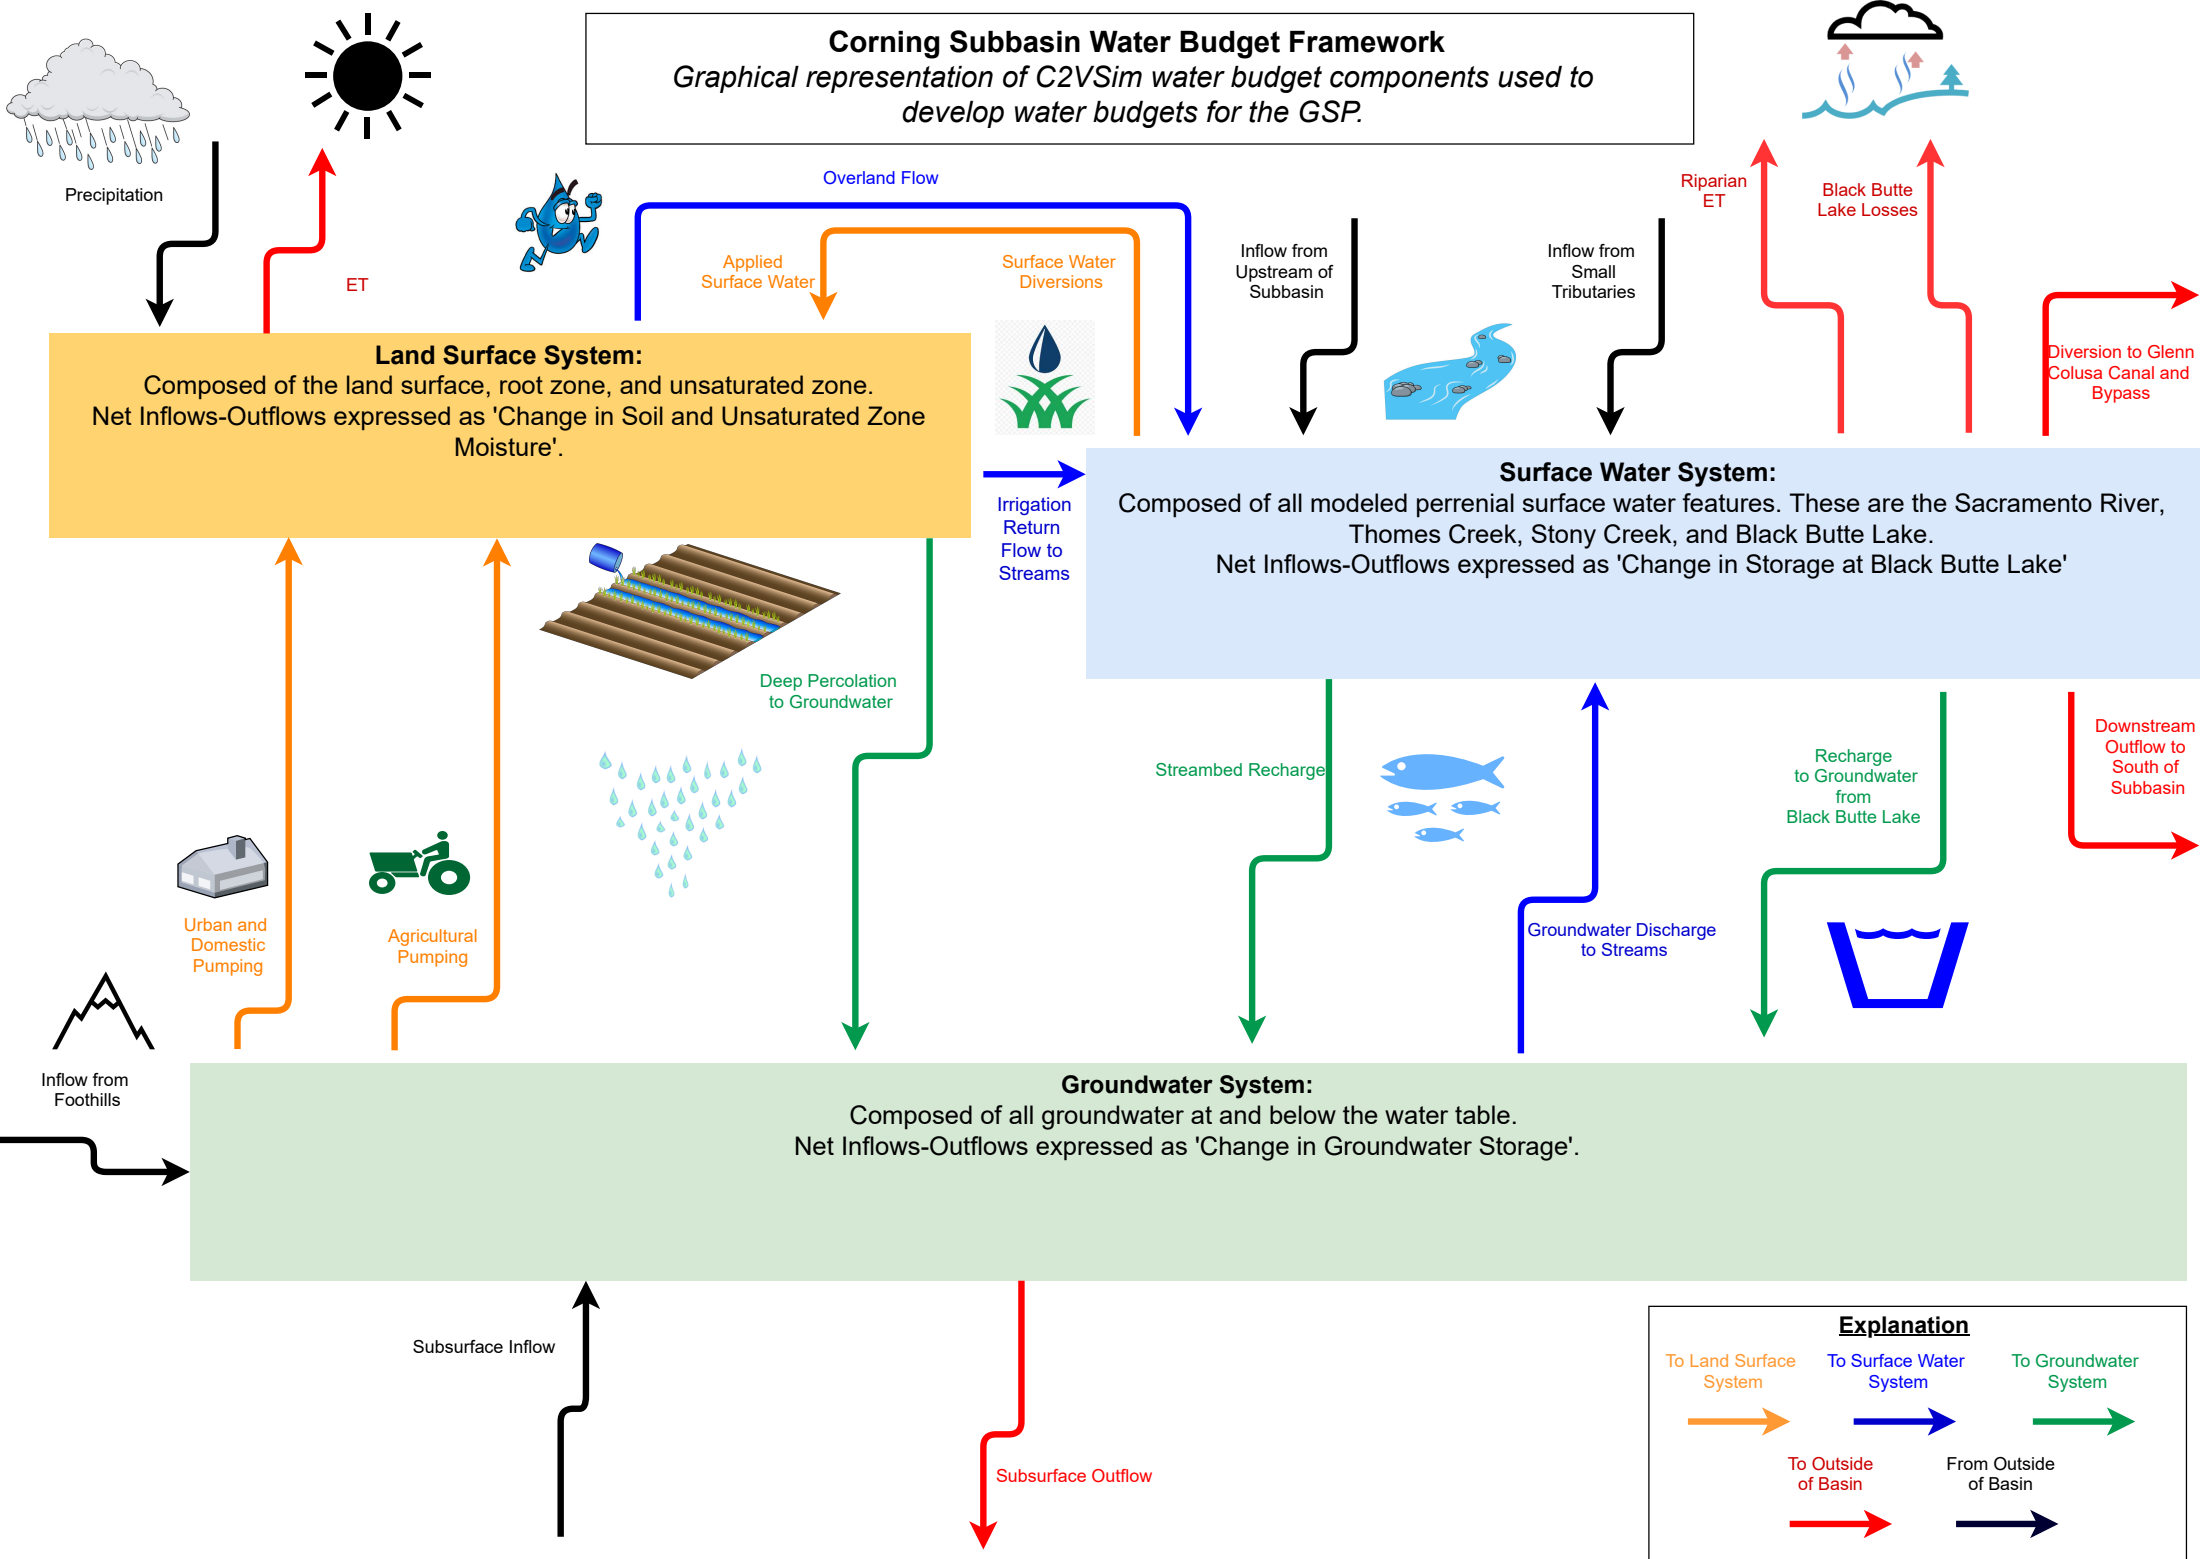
Corning Subbasin Water Budget Framework
Graphical representation of C2VSim water budget components used to develop water budgets for the GSP.

Precipitation

ET

Overland Flow

Applied Surface Water

Surface Water Diversions

Inflow from Upstream of Subbasin

Inflow from Small Tributaries

Riparian ET

Black Butte Lake Losses

Diversion to Glenn Colusa Canal and Bypass

Land Surface System:
Composed of the land surface, root zone, and unsaturated zone.
Net Inflows-Outflows expressed as 'Change in Soil and Unsaturated Zone Moisture'.

Irrigation Return Flow to Streams

Surface Water System:
Composed of all modeled perrenial surface water features. These are the Sacramento River, Thomes Creek, Stony Creek, and Black Butte Lake.
Net Inflows-Outflows expressed as 'Change in Storage at Black Butte Lake'

Deep Percolation to Groundwater

Streambed Recharge

Recharge to Groundwater from Black Butte Lake

Downstream Outflow to South of Subbasin

Groundwater Discharge to Streams

Urban and Domestic Pumping

Agricultural Pumping

Inflow from Foothills

Groundwater System:
Composed of all groundwater at and below the water table.
Net Inflows-Outflows expressed as 'Change in Groundwater Storage'.

Subsurface Inflow

Subsurface Outflow

Explanation
To Land Surface System
To Surface Water System
To Groundwater System
To Outside of Basin
From Outside of Basin